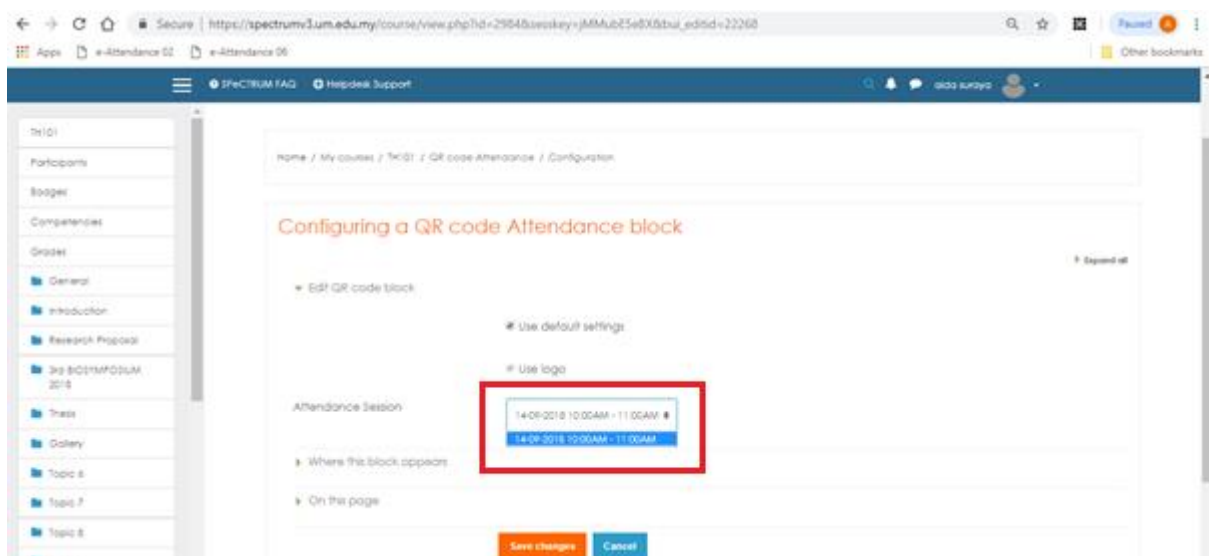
Secure | https://spectrumv3.um.edu.my/course/view.php?id=2984&sesskey=jMMubE5e8X&bui_editid=22268

Paused A

Apps e-Attendance 02 e-Attendance 06

Other bookmarks

SPeCTRUM FAQ Helpdesk Support

aida suraya

TH101
Participants
Badges
Competencies
Grades
General
Introduction
Research Proposal
3rd BIOSYMPOSIUM 2018
Thesis
Gallery
Topic 6
Topic 7
Topic 8

Home / My courses / TH101 / QR code Attendance / Configuration

Configuring a QR code Attendance block

Expand all

Edit QR code block

Use default settings

Use logo

Attendance Session 14-09-2018 10:00AM - 11:00AM

14-09-2018 10:00AM - 11:00AM

Where this block appears

On this page

Save changes Cancel